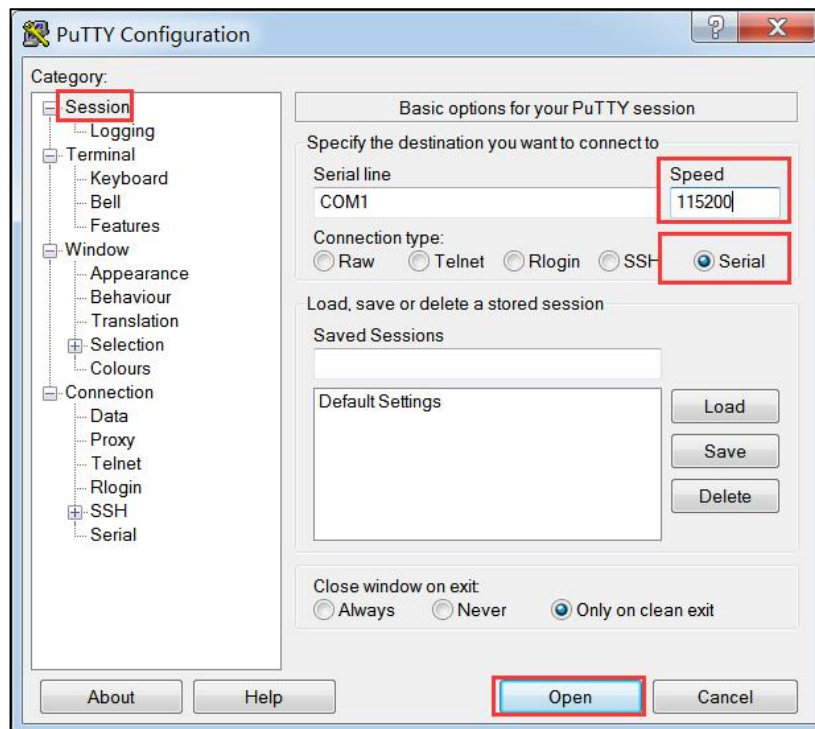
PuTTY Configuration

?

X

Category:

Session

Logging

Terminal

Keyboard

Bell

Features

Window

Appearance

Behaviour

Translation

Selection

Colours

Connection

Data

Proxy

Telnet

Rlogin

SSH

Serial

Basic options for your PuTTY session

Specify the destination you want to connect to

Serial line

COM1

Speed

115200

Connection type:

Raw Telnet Rlogin SSH Serial

Load, save or delete a stored session

Saved Sessions

Default Settings

Load

Save

Delete

Close window on exit:

Always Never Only on clean exit

About

Help

Open

Cancel